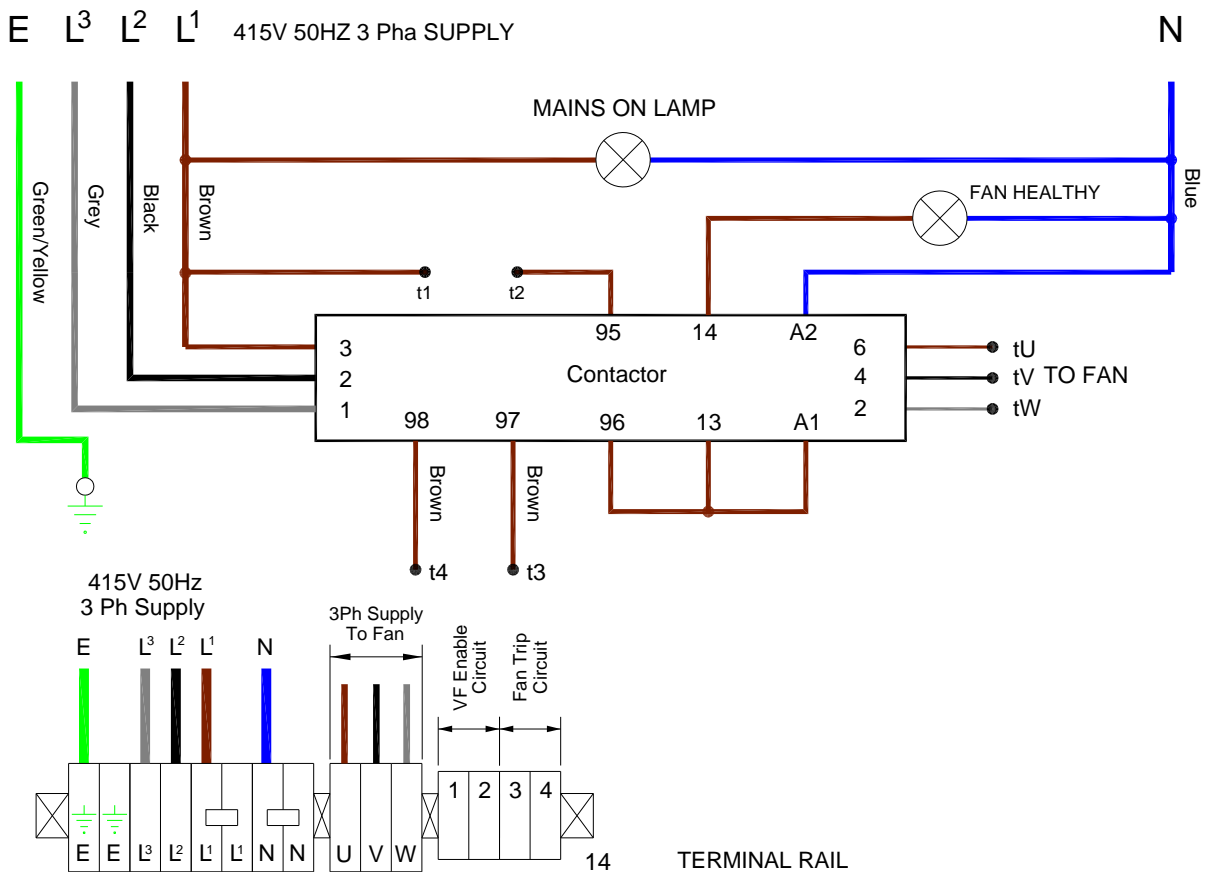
E $L^3$ $L^2$ $L^1$ 415V 50HZ 3 Pha SUPPLY

N

MAINS ON LAMP

FAN HEALTHY

Green/Yellow

Grey

Black

Brown

Blue

t1

t2

95

14

A2

3

2

1

Contactor

6

4

2

tU

tV TO FAN

tW

98

97

96

13

A1

Brown

Brown

t4

t3

415V 50Hz
3 Ph Supply

E $L^3$ $L^2$ $L^1$ N

3Ph Supply
To Fan

VF Enable Circuit

Fan Trip Circuit

1 2 3 4

E E $L^3$ $L^2$ $L^1$ $L^1$ N N

U V W

14

TERMINAL RAIL